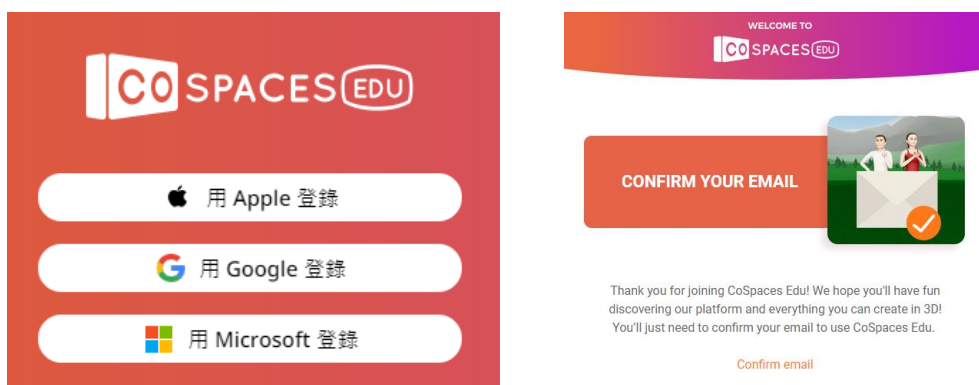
CO SPACES EDU

用 Apple 登錄

用 Google 登錄

用 Microsoft 登錄

WELCOME TO
CO SPACES EDU

CONFIRM YOUR EMAIL

Thank you for joining CoSpaces Edu! We hope you'll have fun discovering our platform and everything you can create in 3D! You'll just need to confirm your email to use CoSpaces Edu.

Confirm email